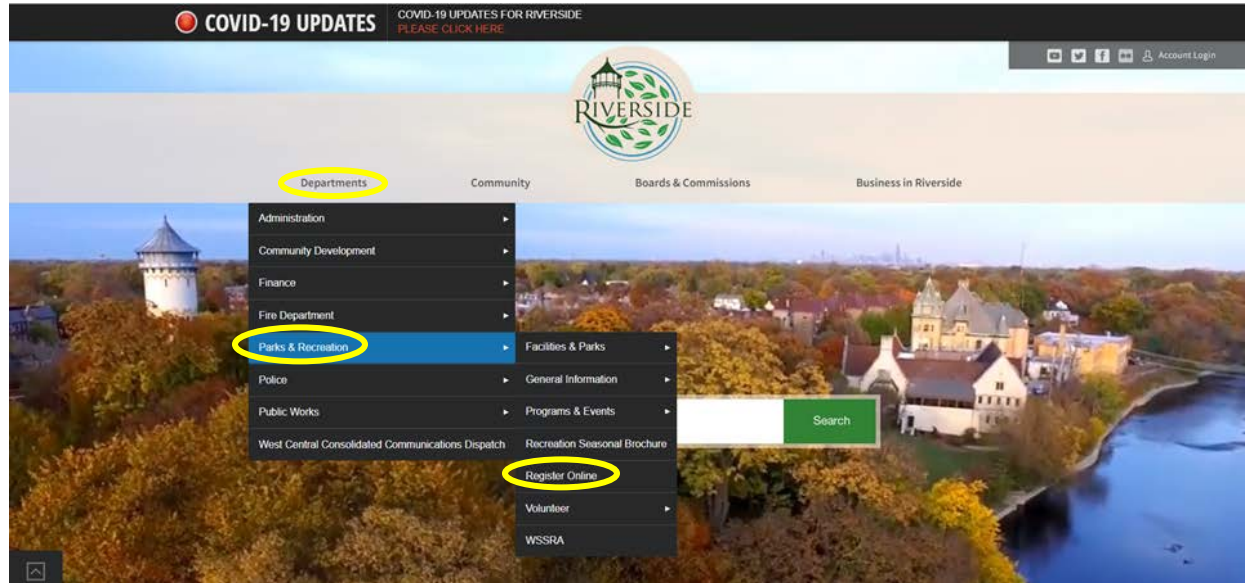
COVID-19 UPDATES

COVID-19 UPDATES FOR RIVERSIDE
PLEASE CLICK HERE

Account Login

RIVERSIDE

Departments

Community

Boards & Commissions

Business in Riverside

Administration

Community Development

Finance

Fire Department

Parks & Recreation

Police

Public Works

West Central Consolidated Communications Dispatch

Facilities & Parks

General Information

Programs & Events

Recreation Seasonal Brochure

Register Online

Volunteer

WSSRA

Search